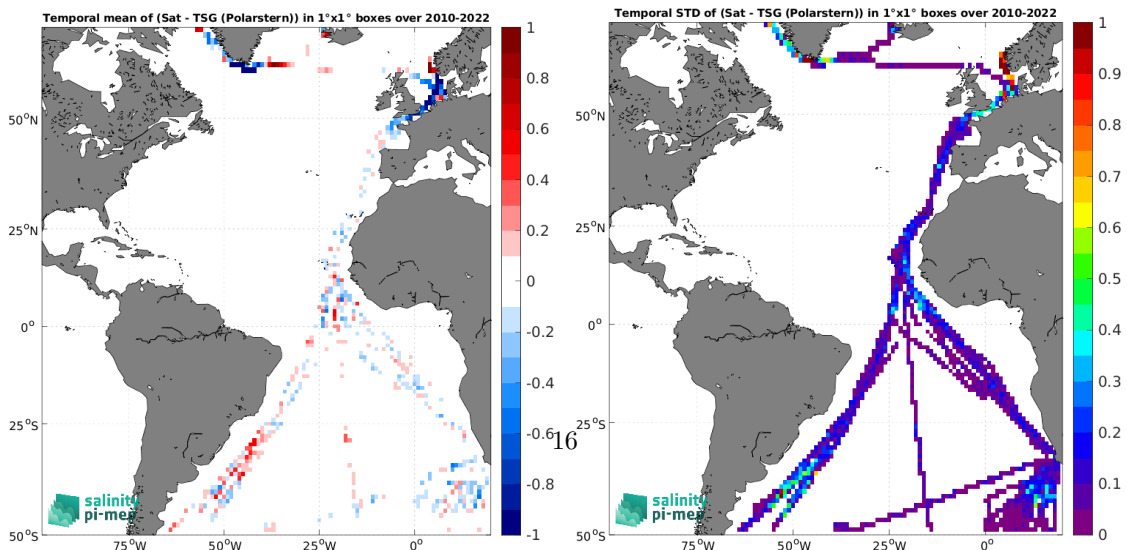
Temporal mean of (Sat - TSG (Polarstern)) in 1°x1° boxes over 2010-2022

50°N
25°N
0°
25°S
50°S
75°W
50°W
25°W
0°

1
0.8
0.6
0.4
0.2
0
-0.2
-0.4
-0.6
-0.8
-1

salinity pi-mep

16

Temporal STD of (Sat - TSG (Polarstern)) in 1°x1° boxes over 2010-2022

50°N
25°N
0°
25°S
50°S
75°W
50°W
25°W
0°

1
0.9
0.8
0.7
0.6
0.5
0.4
0.3
0.2
0.1
0

salinity pi-mep